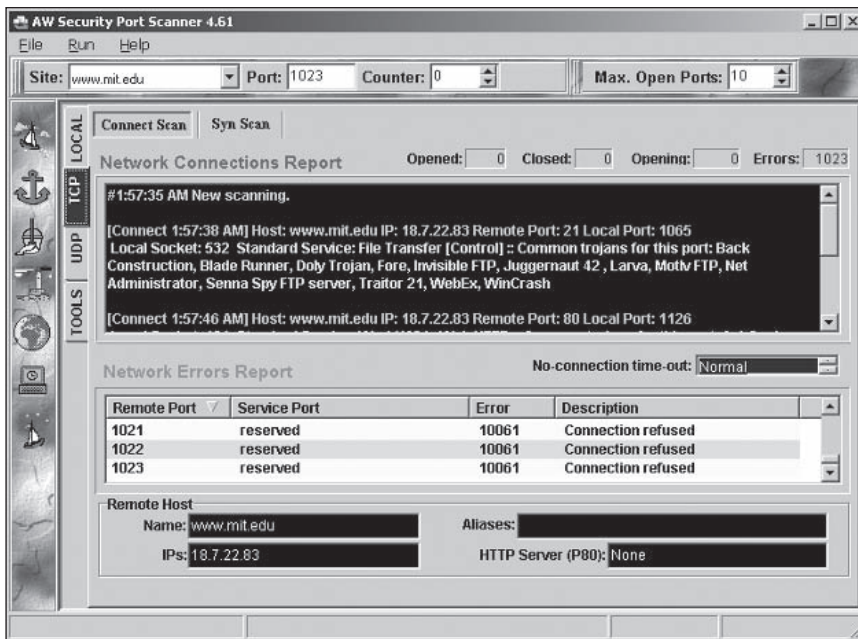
AW Security Port Scanner 4.61

File Run Help

Site: www.mit.edu Port: 1023 Counter: 0 Max. Open Ports: 10

LOCAL TCP UDP TOOLS

Connect Scan Syn Scan

Network Connections Report

Opened: 0 Closed: 0 Opening: 0 Errors: 1023

#1:57:35 AM New scanning.

[Connect 1:57:38 AM] Host: www.mit.edu IP: 18.7.22.83 Remote Port: 21 Local Port: 1065 Local Socket: 532 Standard Service: File Transfer [Control] :: Common trojans for this port: Back Construction, Blade Runner, Doly Trojan, Fore, Invisible FTP, Juggernaut 42 , Larva, Motiv FTP, Net Administrator, Senna Spy FTP server, Traitor 21, WebEx, WinCrash

[Connect 1:57:46 AM] Host: www.mit.edu IP: 18.7.22.83 Remote Port: 80 Local Port: 1126 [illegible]

Network Errors Report

No-connection time-out: Normal

| Remote Port | Service Port | Error | Description |
|---|---|---|---|
| 1021 | reserved | 10061 | Connection refused |
| 1022 | reserved | 10061 | Connection refused |
| 1023 | reserved | 10061 | Connection refused |

Remote Host

Name: www.mit.edu

Aliases:

IPs: 18.7.22.83

HTTP Server (P80): None